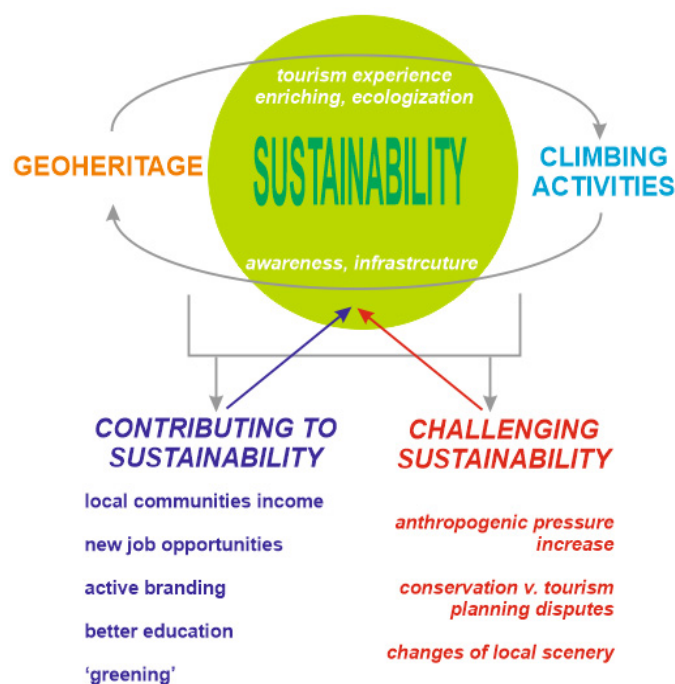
tourism experience enriching, ecologization

GEOHERITAGE

SUSTAINABILITY

CLIMBING ACTIVITIES

awareness, infrastrcuture

CONTRIBUTING TO SUSTAINABILITY

local communities income

new job opportunities

active branding

better education

'greening'

CHALLENGING SUSTAINABILITY

anthropogenic pressure increase

conservation v. tourism planning disputes

changes of local scenery